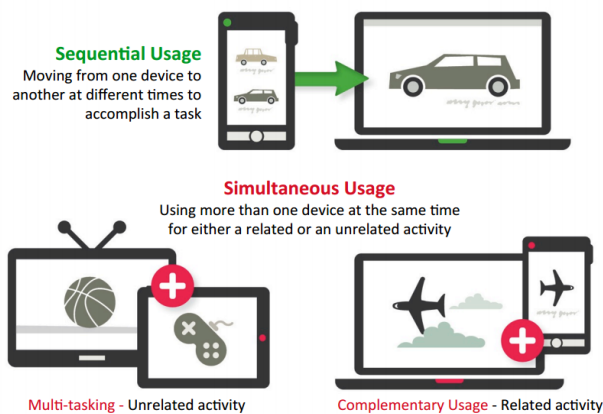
Sequential Usage
Moving from one device to another at different times to accomplish a task

Simultaneous Usage
Using more than one device at the same time for either a related or an unrelated activity

Multi-tasking - Unrelated activity

Complementary Usage - Related activity